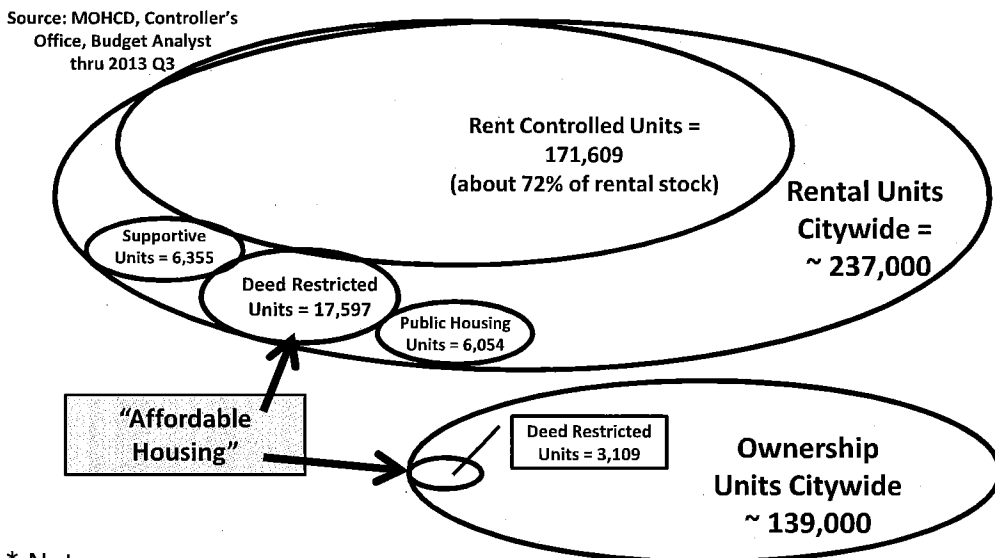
Source: MOHCD, Controller's Office, Budget Analyst thru 2013 Q3

Rent Controlled Units = 171,609 (about 72% of rental stock)

Rental Units Citywide = ~ 237,000

Supportive Units = 6,355

Deed Restricted Units = 17,597

Public Housing Units = 6,054

"Affordable Housing"

Deed Restricted Units = 3,109

Ownership Units Citywide ~ 139,000

* Not